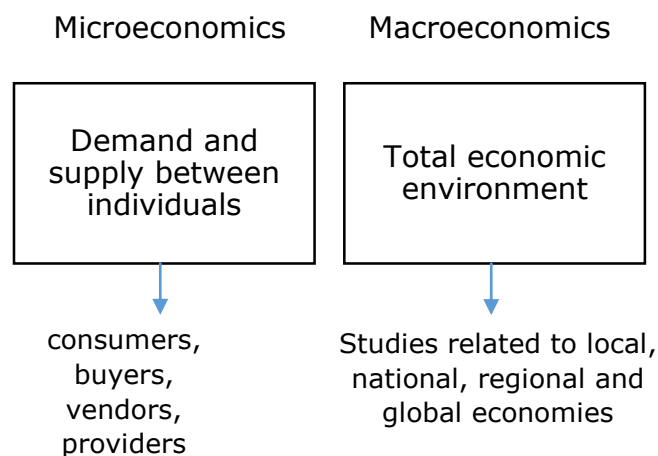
Microeconomics

Demand and supply between individuals

consumers, buyers, vendors, providers

Macroeconomics

Total economic environment

Studies related to local, national, regional and global economies